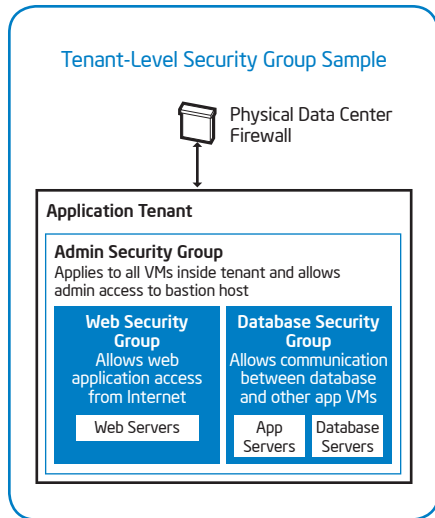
Tenant-Level Security Group Sample

Physical Data Center Firewall

Application Tenant

Admin Security Group
Applies to all VMs inside tenant and allows admin access to bastion host

Web Security Group
Allows web application access from Internet

Web Servers

Database Security Group
Allows communication between database and other app VMs

App Servers

Database Servers